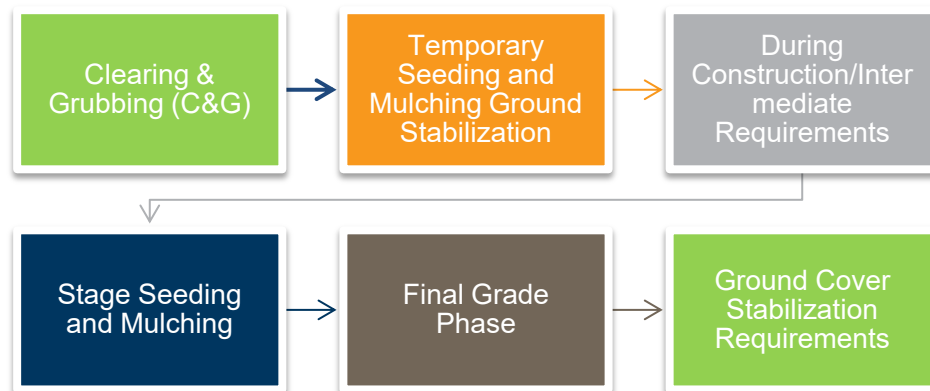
Clearing & Grubbing (C&G)

Temporary Seeding and Mulching Ground Stabilization

During Construction/Intermediate Requirements

Stage Seeding and Mulching

Final Grade Phase

Ground Cover Stabilization Requirements